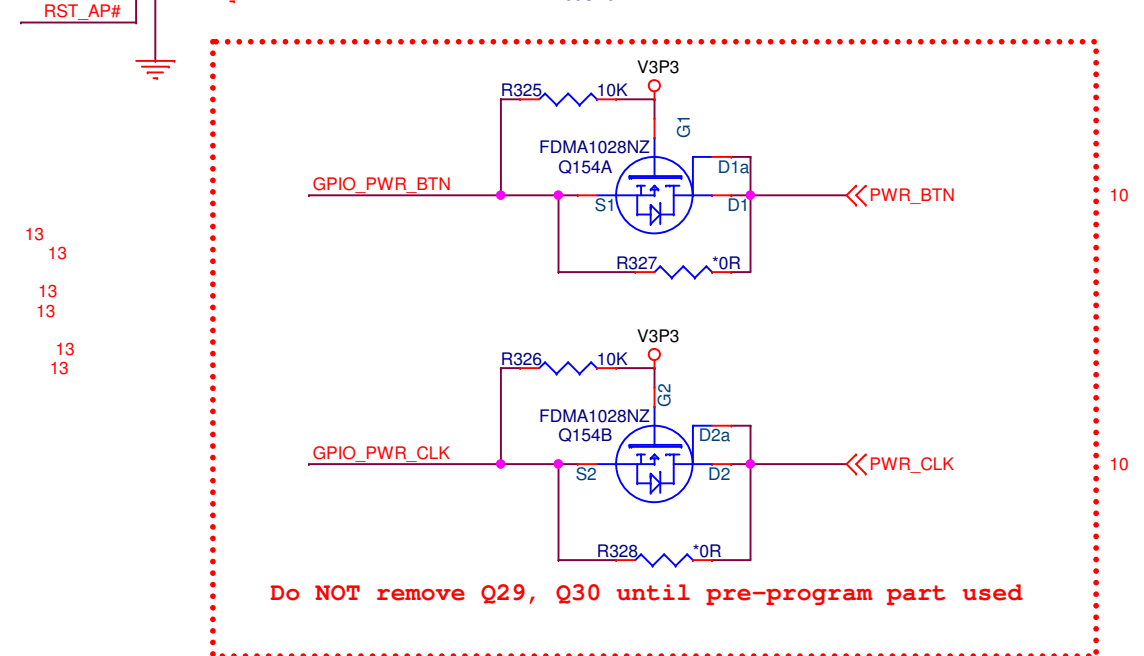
RST_AP#

V3P3
R325 10K
G1
FDMA1028NZ
Q154A
D1a
GPIO_PWR_BTN
S1
D1
PWR_BTN
10
R327 *0R

13
13
13
13
13
13

V3P3
R326 10K
G2
FDMA1028NZ
Q154B
D2a
GPIO_PWR_CLK
S2
D2
PWR_CLK
10
R328 *0R

Do NOT remove Q29, Q30 until pre-program part used